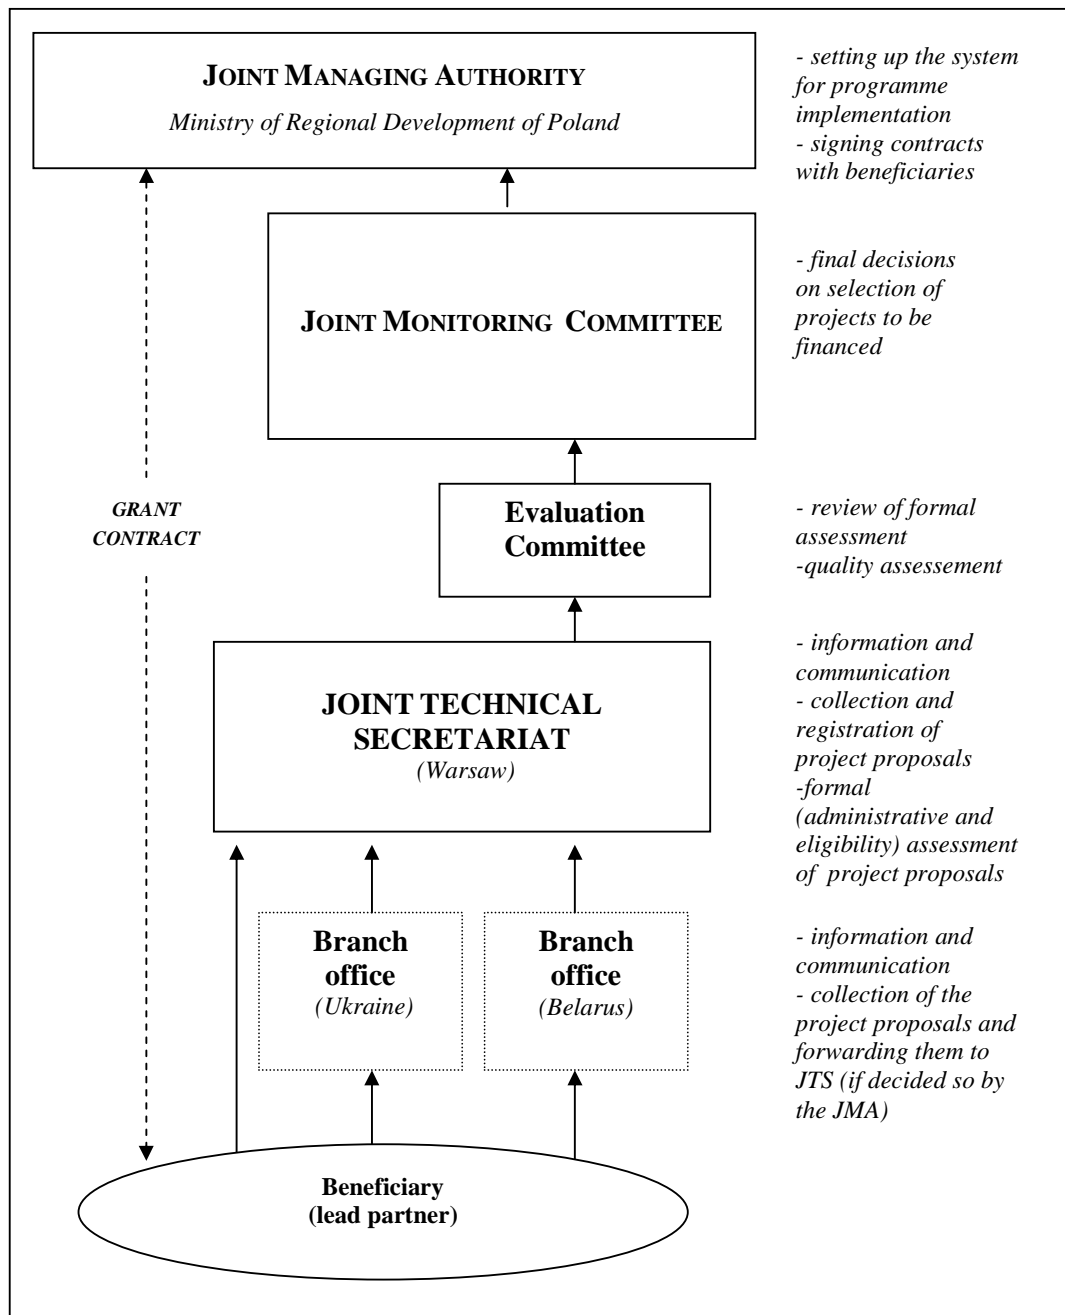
JOINT MANAGING AUTHORITY
*Ministry of Regional Development of Poland*

- setting up the system for programme implementation
- signing contracts with beneficiaries

JOINT MONITORING COMMITTEE

- final decisions on selection of projects to be financed

GRANT CONTRACT

Evaluation Committee

- review of formal assessment
-quality assessement

JOINT TECHNICAL SECRETARIAT
(Warsaw)

- information and communication
- collection and registration of project proposals
-formal (administrative and eligibility) assessment of project proposals

Branch office
(Ukraine)

Branch office
(Belarus)

- information and communication
- collection of the project proposals and forwarding them to JTS (if decided so by the JMA)

Beneficiary
(lead partner)